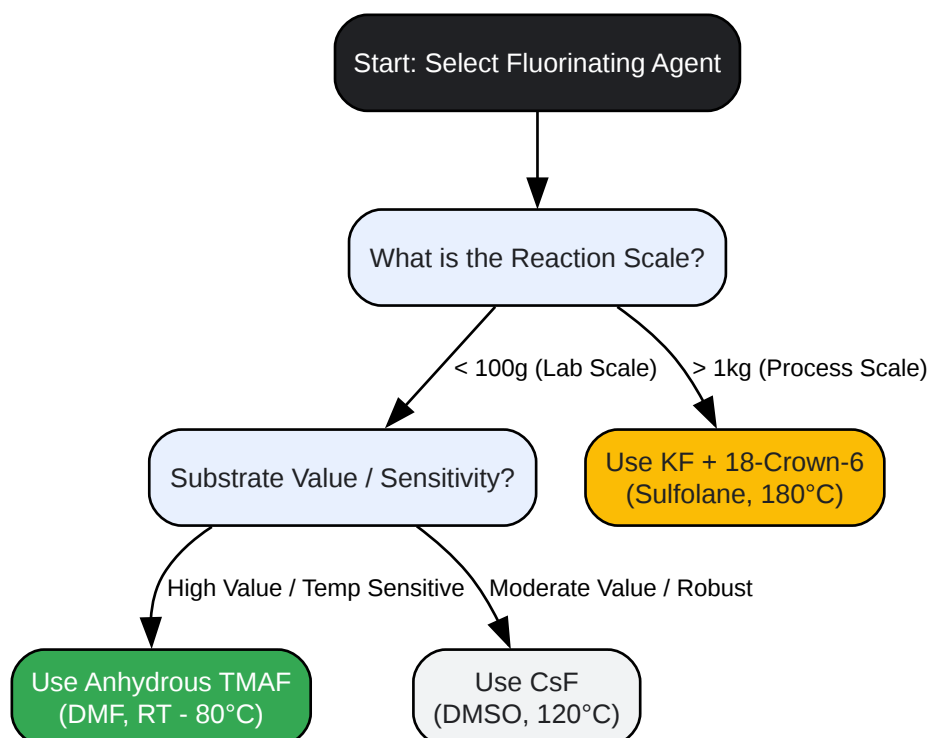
Start: Select Fluorinating Agent

What is the Reaction Scale?

< 100g (Lab Scale)

> 1kg (Process Scale)

Substrate Value / Sensitivity?

Use KF + 18-Crown-6 (Sulfolane, 180°C)

High Value / Temp Sensitive

Moderate Value / Robust

Use Anhydrous TMAF (DMF, RT - 80°C)

Use CsF (DMSO, 120°C)